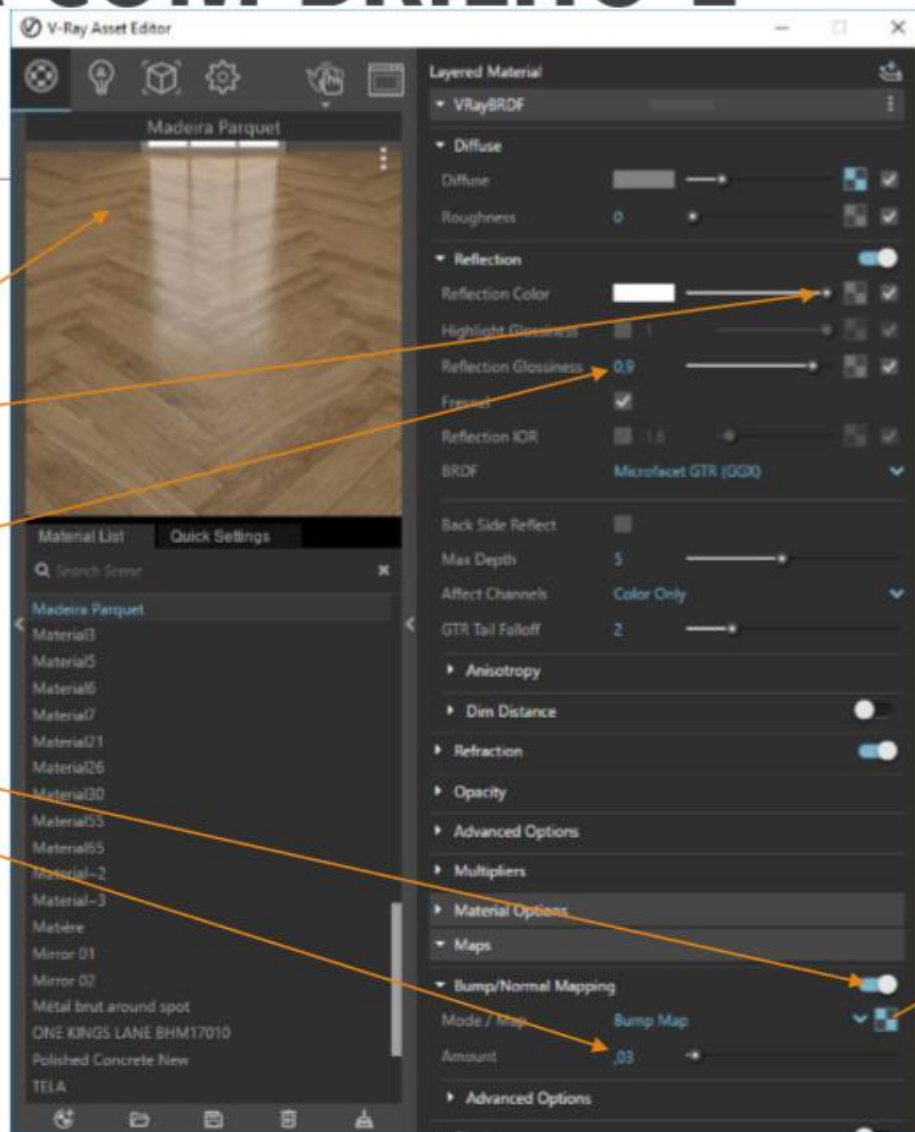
V-Ray Asset Editor

Madeira Parquet

Material List | Quick Settings

Search Scene

Madeira Parquet
Material3
Material5
Material6
Material7
Material21
Material26
Material30
Material55
Material65
Material~2
Material~3
Matière
Mirror 01
Mirror 02
Métal brut around spot
ONE KINGS LANE BHM17010
Polished Concrete New
TELA

Layered Material
VRayBRDF
Diffuse
Diffuse
Roughness 0
Reflection
Reflection Color
Highlight Glossiness 1
Reflection Glossiness 0,9
Fresnel
Reflection IOR 1,6
BRDF Microfacet GTR (GGX)
Back Side Reflect
Max Depth 5
Affect Channels Color Only
GTR Tail Falloff 2
Anisotropy
Dim Distance
Refraction
Opacity
Advanced Options
Multipliers
Material Options
Maps
Bump/Normal Mapping
Mode / Map Bump Map
Amount ,03
Advanced Options